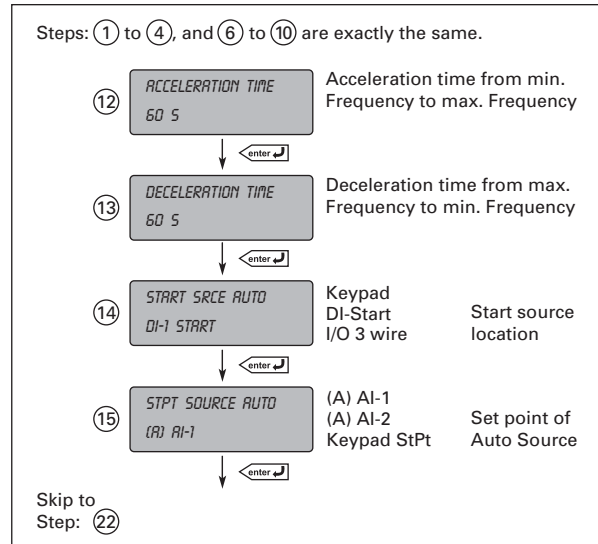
Steps: ① to ④, and ⑥ to ⑩ are exactly the same.

⑫ ACCELERATION TIME
60 S

Acceleration time from min. Frequency to max. Frequency

enter

⑬ DECELERATION TIME
60 S

Deceleration time from max. Frequency to min. Frequency

enter

⑭ START SRCE AUTO
DI-1 START

Keypad
DI-Start
I/O 3 wire

Start source location

enter

⑮ STPT SOURCE AUTO
(A) AI-1

(A) AI-1
(A) AI-2
Keypad StPt

Set point of Auto Source

enter

Skip to Step: ㉒